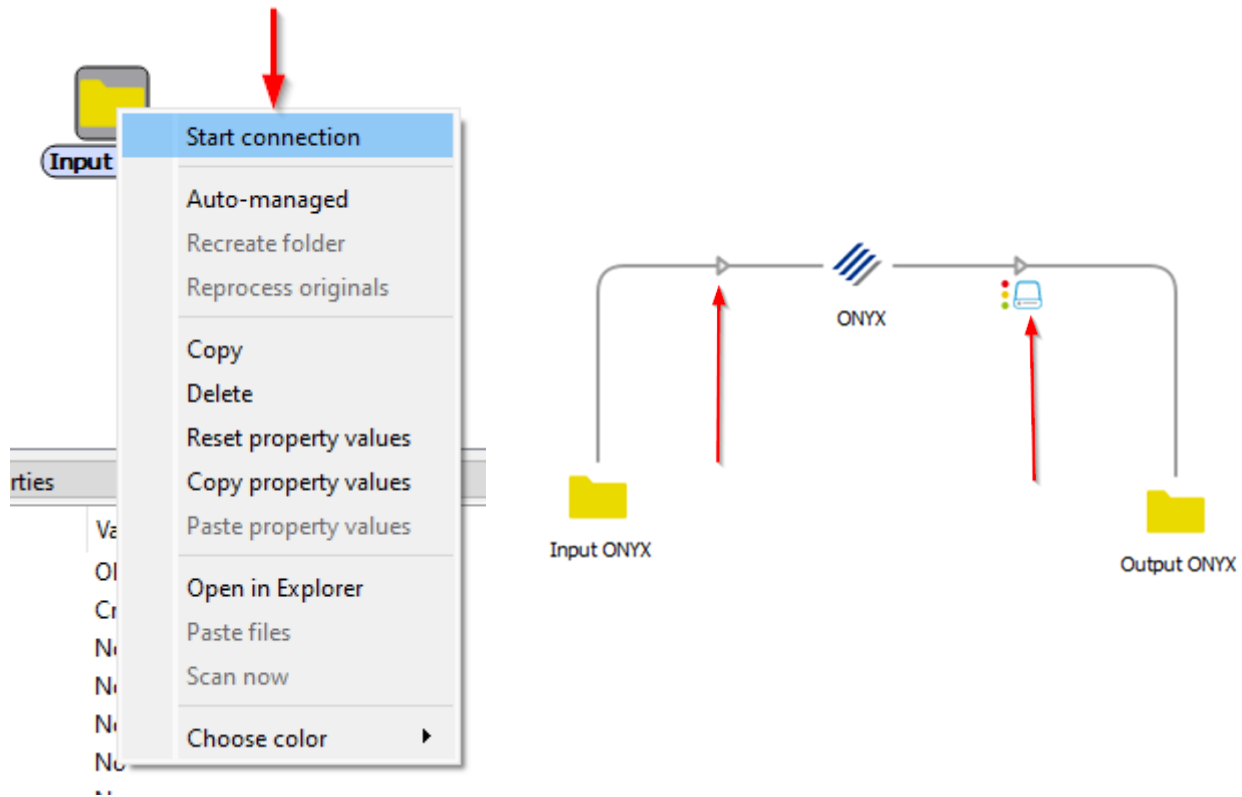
Input

Start connection

Auto-managed

Recreate folder

Reprocess originals

Copy

Delete

Reset property values

Copy property values

Paste property values

Open in Explorer

Paste files

Scan now

Choose color

rties

Va

Ol

Cr

N

N

N

N

ONYX

Input ONYX

Output ONYX